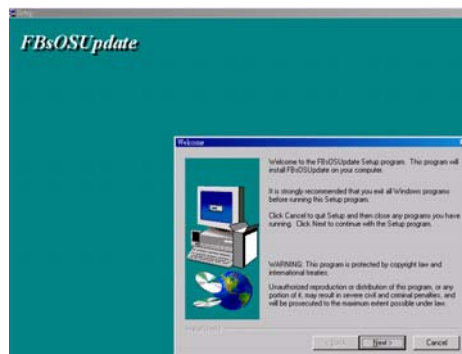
Setup

FBsOSUpdate

Welcome

Welcome to the FBsOSUpdate Setup program. This program will install FBsOSUpdate on your computer.

It is strongly recommended that you exit all Windows programs before running this Setup program.

Click Cancel to quit Setup and then close any programs you have running. Click Next to continue with the Setup program.

WARNING: This program is protected by copyright law and international treaties.

Unauthorized reproduction or distribution of this program, or any portion of it, may result in severe civil and criminal penalties, and will be prosecuted to the maximum extent possible under law.

InstallShield

< Back

Next >

Cancel